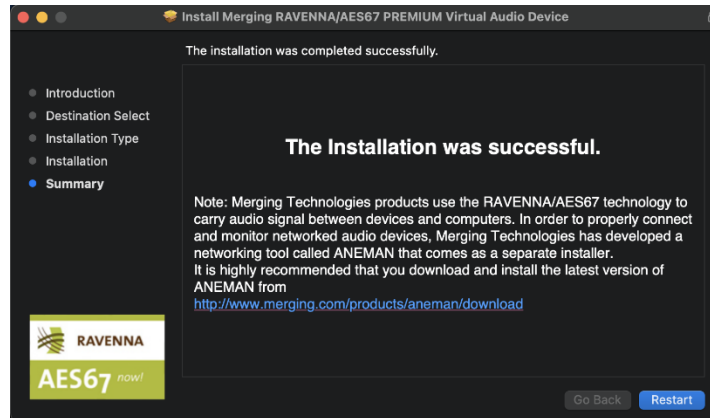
Install Merging RAVENNA/AES67 PREMIUM Virtual Audio Device

The installation was completed successfully.

Introduction
Destination Select
Installation Type
Installation
Summary

The Installation was successful.

Note: Merging Technologies products use the RAVENNA/AES67 technology to carry audio signal between devices and computers. In order to properly connect and monitor networked audio devices, Merging Technologies has developed a networking tool called ANEMAN that comes as a separate installer.
It is highly recommended that you download and install the latest version of ANEMAN from
http://www.merging.com/products/aneman/download

RAVENNA
AES67 now!

Go Back
Restart